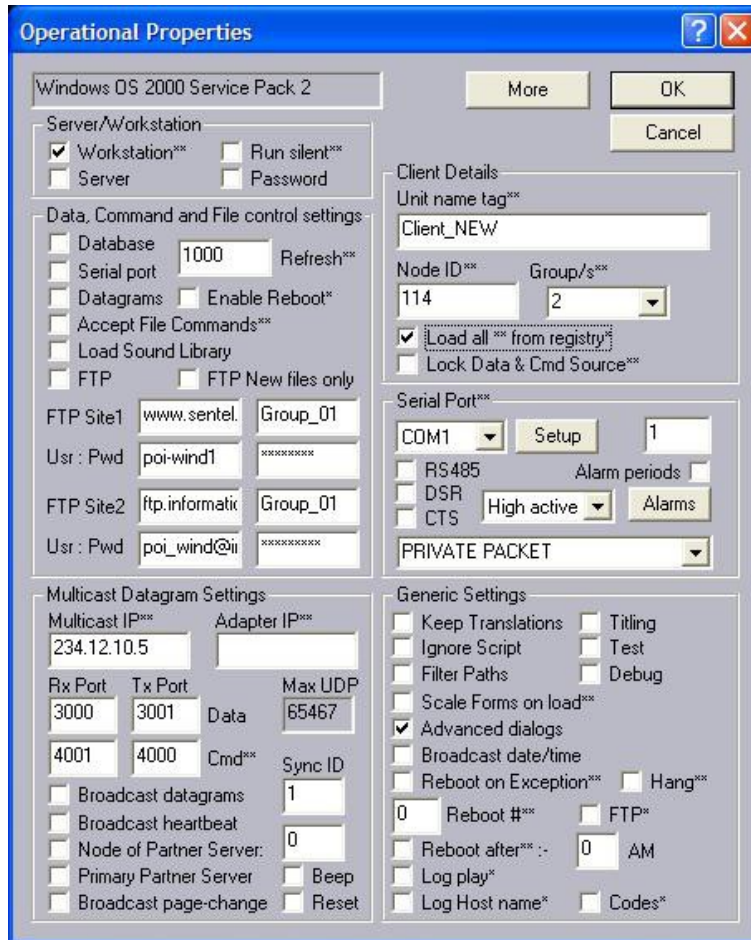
Operational Properties

?

Windows OS 2000 Service Pack 2

More

OK

Cancel

Server/Workstation

Workstation**

Run silent**

Server

Password

Data, Command and File control settings

Database

1000

Refresh**

Serial port

Datagrams

Enable Reboot*

Accept File Commands**

Load Sound Library

FTP

FTP New files only

FTP Site1

www.sentel.

Group_01

Usr : Pwd

poi-wind1

********

FTP Site2

ftp.informatic

Group_01

Usr : Pwd

poi_wind@i

*********

Client Details

Unit name tag**

Client_NEW

Node ID**

Group/s**

114

2

Load all ** from registry*

Lock Data & Cmd Source**

Serial Port**

COM1

Setup

1

RS485

Alarm periods

DSR

High active

Alarms

CTS

PRIVATE PACKET

Multicast Datagram Settings

Multicast IP**

Adapter IP**

234.12.10.5

Rx Port

Tx Port

Max UDP

3000

3001

Data

65467

4001

4000

Cmd**

Sync ID

Broadcast datagrams

1

Broadcast heartbeat

Node of Partner Server:

0

Primary Partner Server

Beep

Broadcast page-change

Reset

Generic Settings

Keep Translations

Titling

Ignore Script

Test

Filter Paths

Debug

Scale Forms on load**

Advanced dialogs

Broadcast date/time

Reboot on Exception**

Hang**

0

Reboot #**

FTP*

Reboot after** :-

0

AM

Log play*

Log Host name*

Codes*